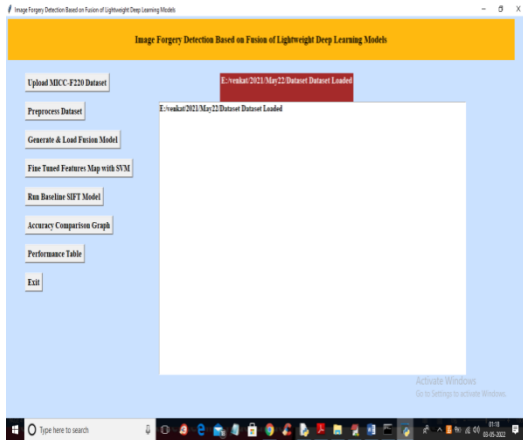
Image Forgery Detection Based on Fusion of Lightweight Deep Learning Models

Image Forgery Detection Based on Fusion of Lightweight Deep Learning Models

Upload MICC-F220 Dataset

E:/venkat/2021/May22/Dataset Dataset Loaded

E:/venkat/2021/May22/Dataset Dataset Loaded

Preprocess Dataset

Generate & Load Fusion Model

Fine Tuned Features Map with SVM

Run Baseline SIFT Model

Accuracy Comparison Graph

Performance Table

Exit

Activate Windows
Go to Settings to activate Windows.

Type here to search

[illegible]
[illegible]